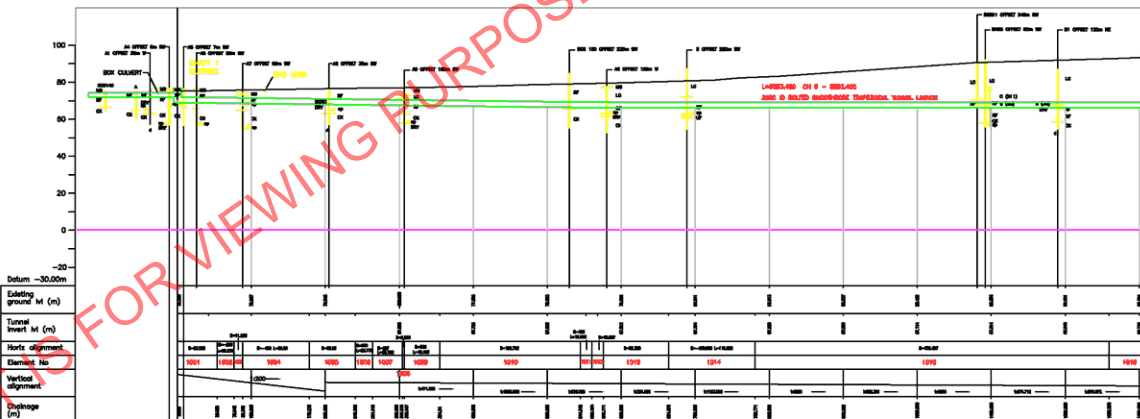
FOR VIEWING PURPOS

100
80
60
40
20
0
-20
-40

Datum -30.00m

BOX CULVERT
SHAFT 1
SUMP

L=523.450 CH 0 - 523.450
2000 ID BOLTED SEGMENTAL TUNNEL LINING

Existing ground lvl (m)
Tunnel invert lvl (m)
Horiz alignment
Element No
Vertical alignment
Chainage (m)

1001
1004
1005
1007
1009
1010
1012
1013
1014
1016